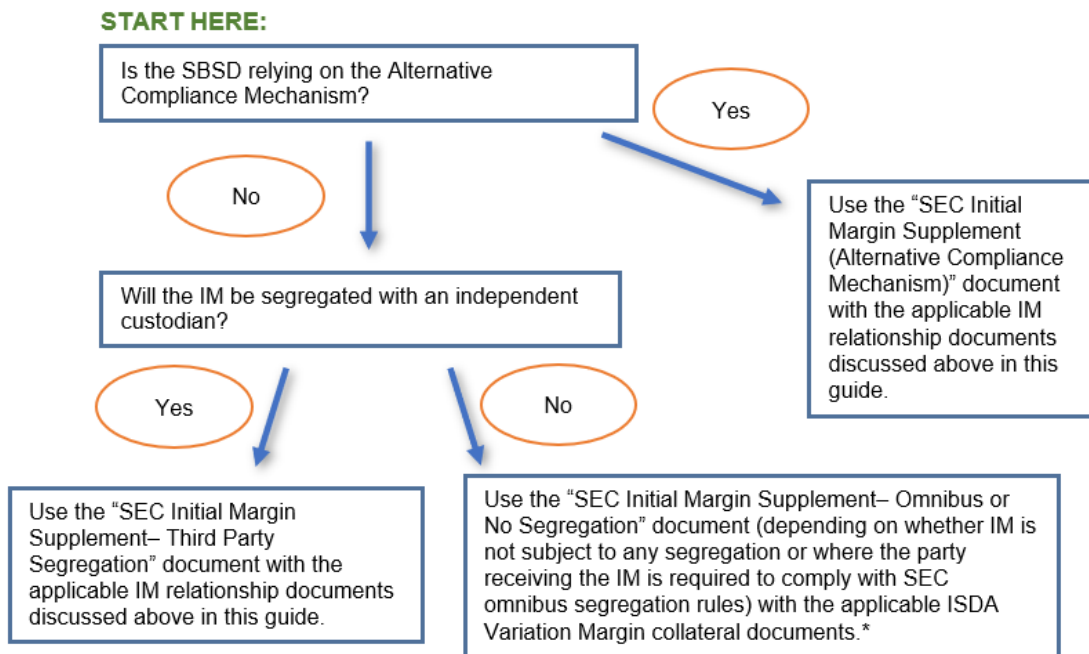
START HERE:

Is the SBSD relying on the Alternative Compliance Mechanism?

Yes

Use the "SEC Initial Margin Supplement (Alternative Compliance Mechanism)" document with the applicable IM relationship documents discussed above in this guide.

No

Will the IM be segregated with an independent custodian?

Yes

No

Use the "SEC Initial Margin Supplement– Third Party Segregation" document with the applicable IM relationship documents discussed above in this guide.

Use the "SEC Initial Margin Supplement– Omnibus or No Segregation" document (depending on whether IM is not subject to any segregation or where the party receiving the IM is required to comply with SEC omnibus segregation rules) with the applicable ISDA Variation Margin collateral documents.*